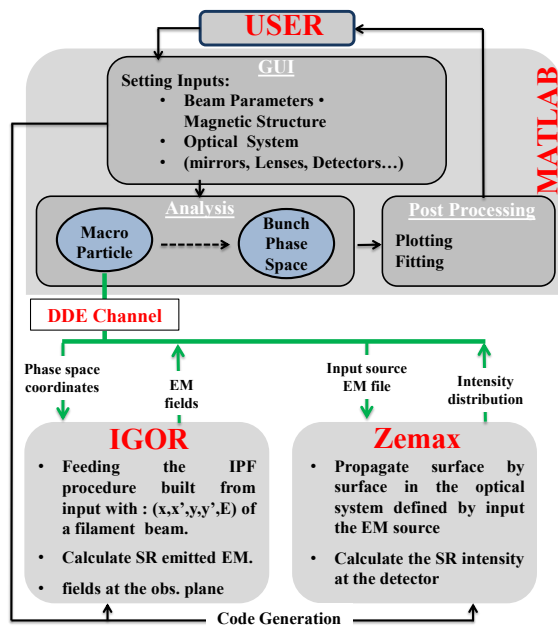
USER

MATLAB

GUI

Setting Inputs:

- Beam Parameters • Magnetic Structure
- Optical System
- (mirrors, Lenses, Detectors…)

Analysis

Macro Particle

Bunch Phase Space

Post Processing

Plotting
Fitting

DDE Channel

Phase space coordinates

EM fields

Input source EM file

Intensity distribution

IGOR

- Feeding the IPF procedure built from input with : (x,x',y,y',E) of a filament beam.
- Calculate SR emitted EM.
- fields at the obs. plane

Zemax

- Propagate surface by surface in the optical system defined by input the EM source
- Calculate the SR intensity at the detector

Code Generation